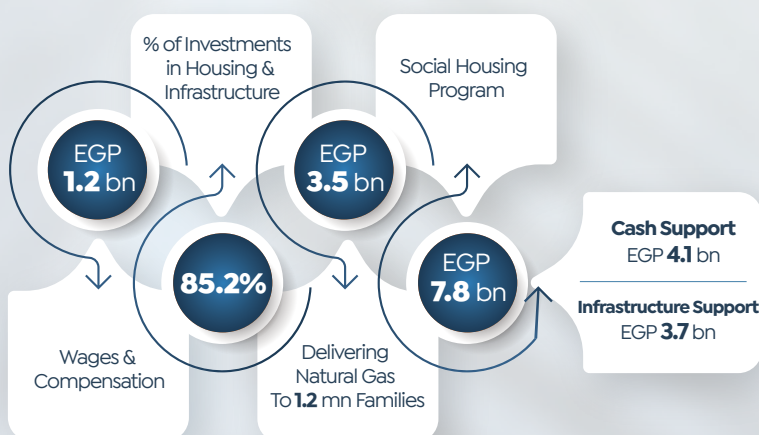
% of Investments in Housing & Infrastructure

Social Housing Program

EGP 1.2 bn

EGP 3.5 bn

85.2%

EGP 7.8 bn

Cash Support
EGP 4.1 bn

Infrastructure Support
EGP 3.7 bn

Wages & Compensation

Delivering Natural Gas To 1.2 mn Families